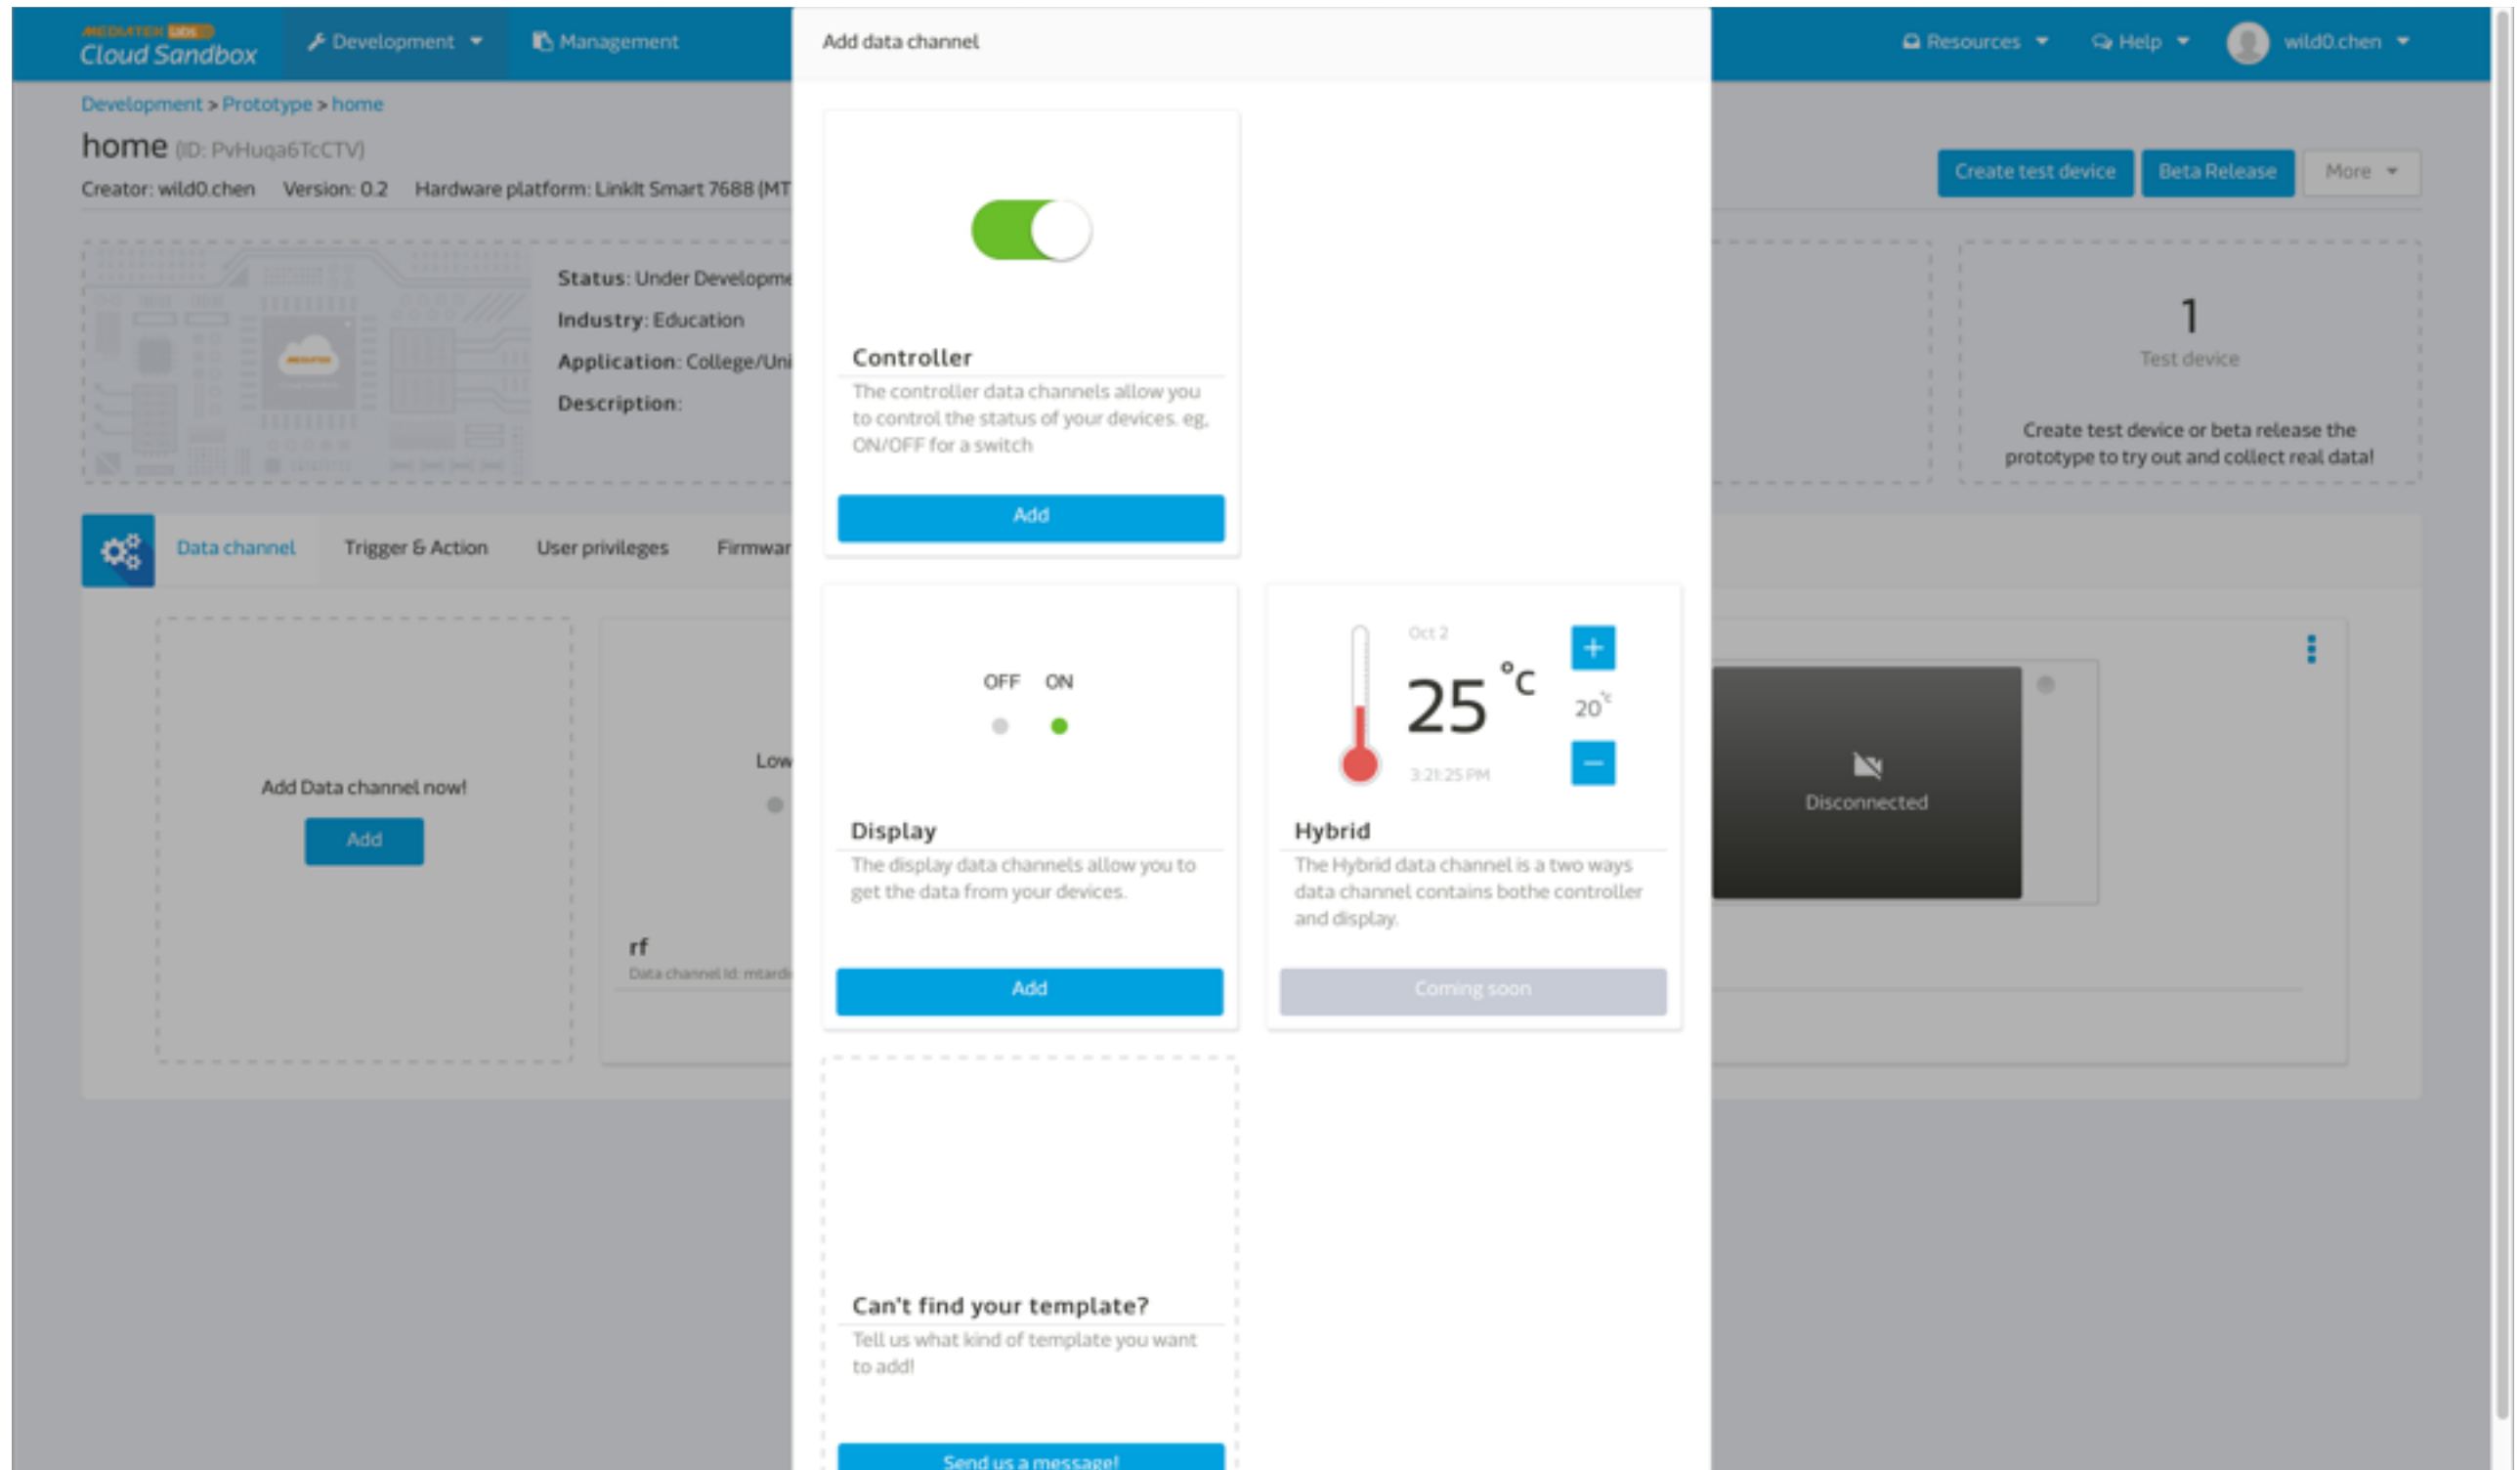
MEDIATEK LABS
Cloud Sandbox
Development
Management
Add data channel
Resources
Help
wild0.chen

Development > Prototype > home
home (ID: PvHuqa6TcCTV)
Creator: wild0.chen Version: 0.2 Hardware platform: LinkIt Smart 7688 (MT

Create test device
Beta Release
More

Status: Under Developme
Industry: Education
Application: College/Uni
Description:

1
Test device
Create test device or beta release the prototype to try out and collect real data!

Data channel
Trigger & Action
User privileges
Firmwar

Add Data channel now!
Add

Low
rf
Data channel Id: mtardi

Disconnected

Controller
The controller data channels allow you to control the status of your devices. eg. ON/OFF for a switch
Add

OFF ON
Display
The display data channels allow you to get the data from your devices.
Add

Oct 2
25 °C
20°c
3:21:25 PM
Hybrid
The Hybrid data channel is a two ways data channel contains bothe controller and display.
Coming soon

Can't find your template?
Tell us what kind of template you want to add!
Send us a message!